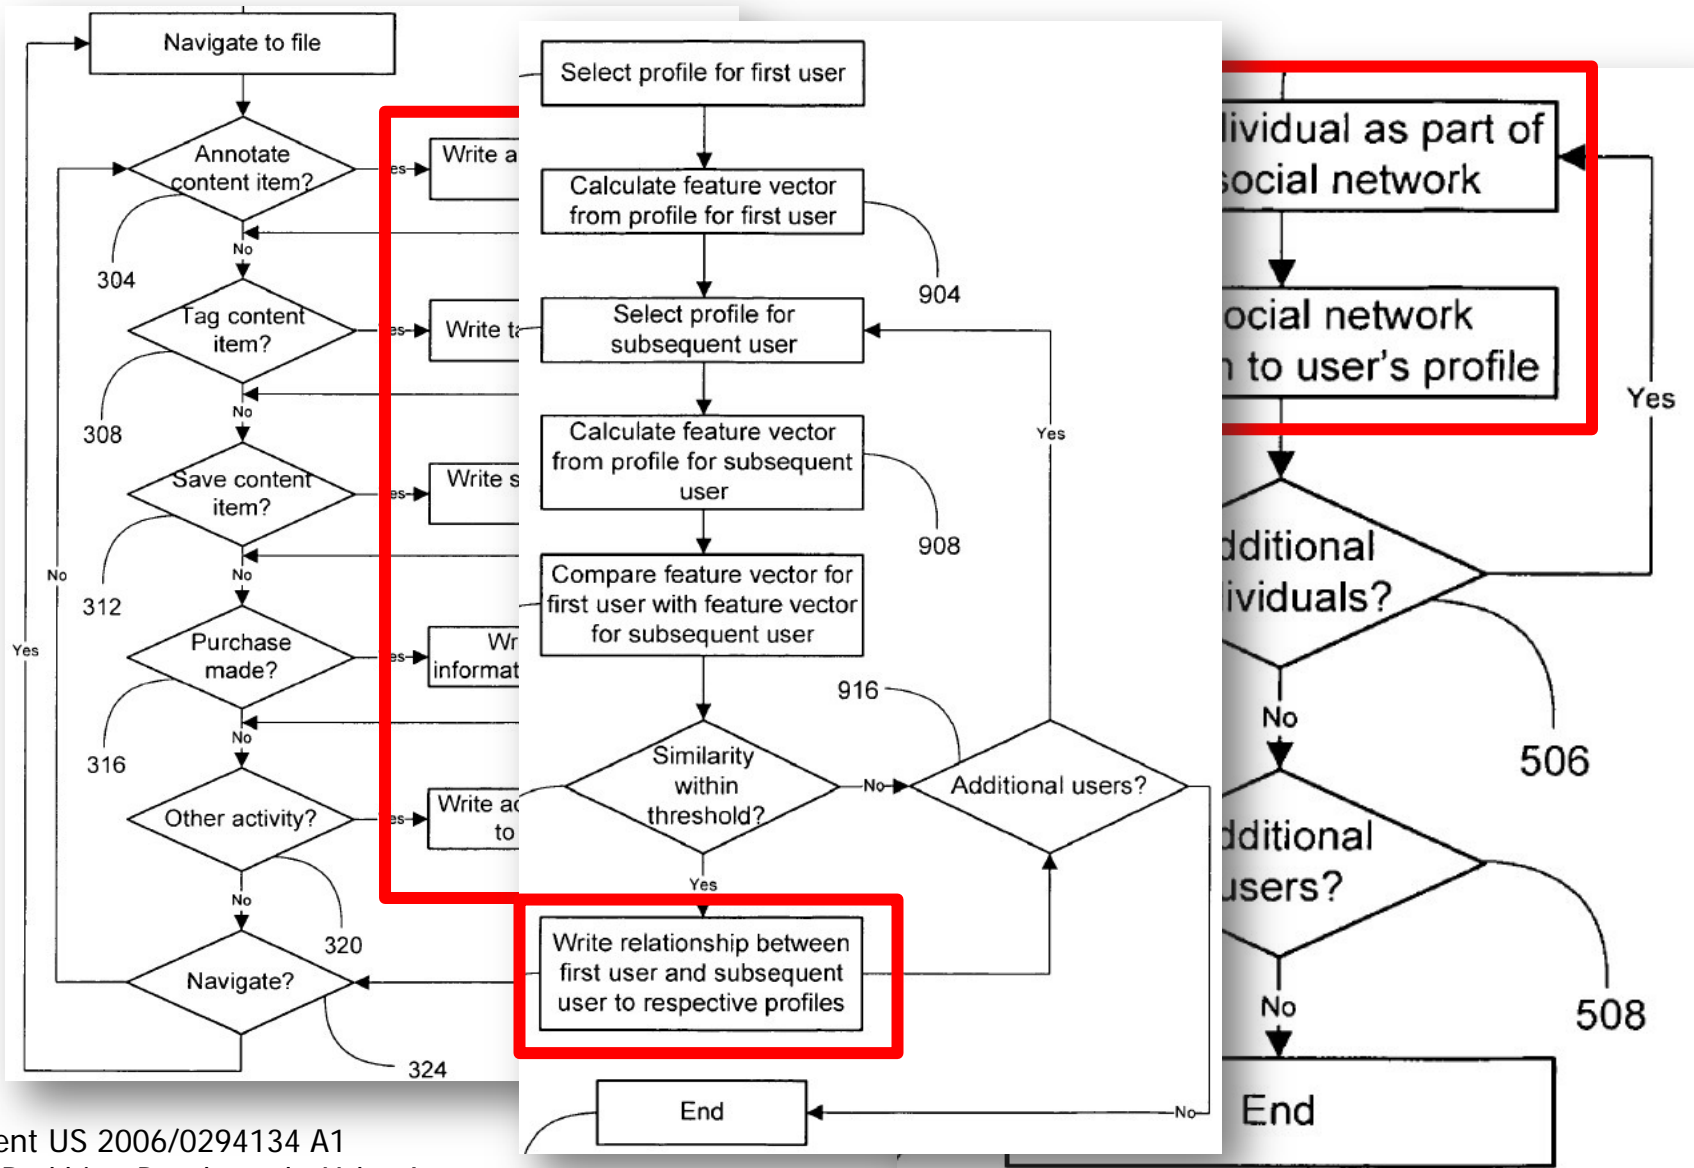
Navigate to file

Annotate content item?

Yes

Write a

No

304

Tag content item?

Yes

Write t

No

308

Save content item?

Yes

Write s

No

312

Purchase made?

Yes

Wr informat

No

316

Other activity?

Yes

Write ac to

No

320

Navigate?

No

Yes

324

Select profile for first user

Calculate feature vector from profile for first user

904

Select profile for subsequent user

Calculate feature vector from profile for subsequent user

908

Compare feature vector for first user with feature vector for subsequent user

916

Similarity within threshold?

No

Additional users?

Yes

Yes

Write relationship between first user and subsequent user to respective profiles

End

No

lividual as part of social network

ocial network n to user's profile

Yes

dditional ividuals?

No

506

dditional users?

No

508

End

ent US 2006/0294134 A1